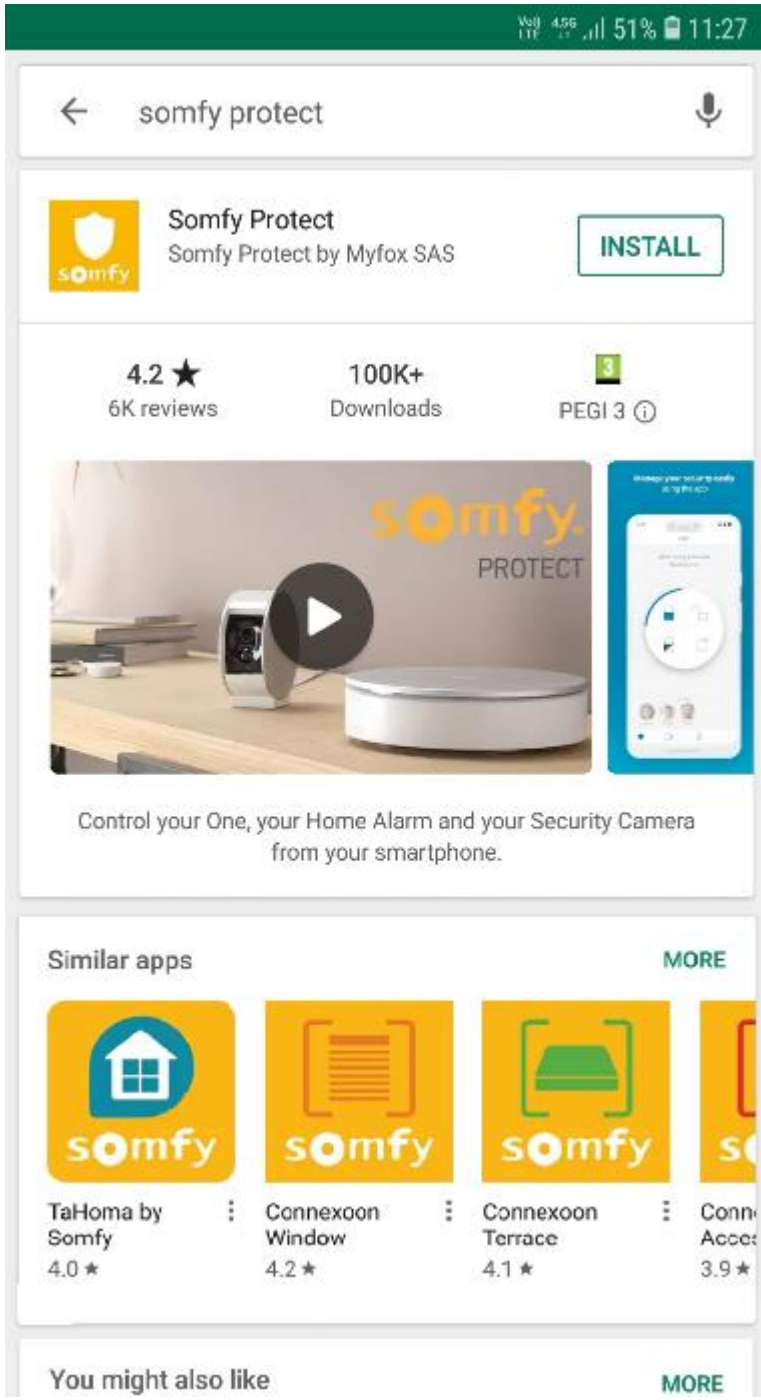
VoLTE 4.5G 51% 11:27

somfy protect

somfy

Somfy Protect
Somfy Protect by Myfox SAS

INSTALL

4.2 ★
6K reviews

100K+
Downloads

3
PEGI 3 ⓘ

somfy.
PROTECT

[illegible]

Control your One, your Home Alarm and your Security Camera from your smartphone.

Similar apps

MORE

somfy

TaHoma by Somfy
4.0 ★

somfy

Connexoon Window
4.2 ★

somfy

Connexoon Terrace
4.1 ★

s

Conn
Acces
3.9 ★

You might also like

MORE